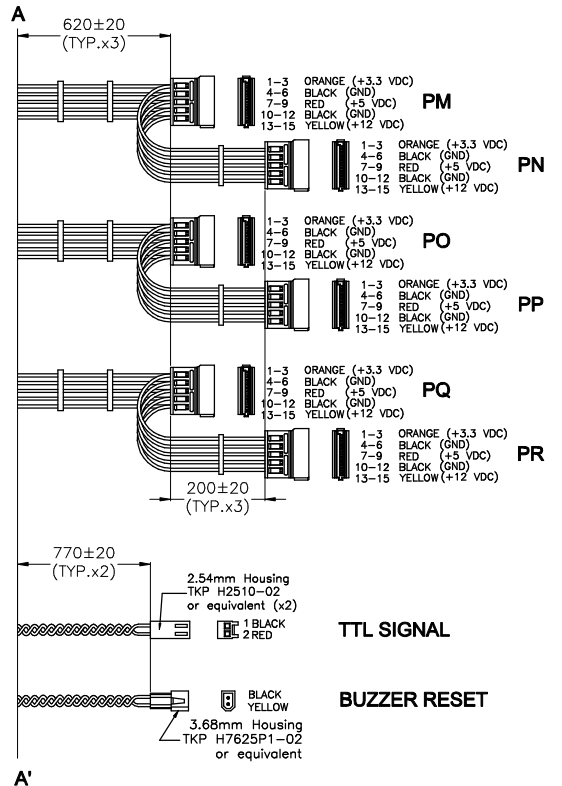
A

620±20
(TYP.x3)

1–3 ORANGE (+3.3 VDC)
4–6 BLACK (GND)
7–9 RED (+5 VDC)
10–12 BLACK (GND)
13–15 YELLOW (+12 VDC)

PM

1–3 ORANGE (+3.3 VDC)
4–6 BLACK (GND)
7–9 RED (+5 VDC)
10–12 BLACK (GND)
13–15 YELLOW (+12 VDC)

PN

1–3 ORANGE (+3.3 VDC)
4–6 BLACK (GND)
7–9 RED (+5 VDC)
10–12 BLACK (GND)
13–15 YELLOW (+12 VDC)

PO

1–3 ORANGE (+3.3 VDC)
4–6 BLACK (GND)
7–9 RED (+5 VDC)
10–12 BLACK (GND)
13–15 YELLOW (+12 VDC)

PP

1–3 ORANGE (+3.3 VDC)
4–6 BLACK (GND)
7–9 RED (+5 VDC)
10–12 BLACK (GND)
13–15 YELLOW (+12 VDC)

PQ

1–3 ORANGE (+3.3 VDC)
4–6 BLACK (GND)
7–9 RED (+5 VDC)
10–12 BLACK (GND)
13–15 YELLOW (+12 VDC)

PR

200±20
(TYP.x3)

770±20
(TYP.x2)

2.54mm Housing
TKP H2510-02
or equivalent (x2)

1 BLACK
2 RED

TTL SIGNAL

BLACK
YELLOW

BUZZER RESET

3.68mm Housing
TKP H7625P1-02
or equivalent

A'